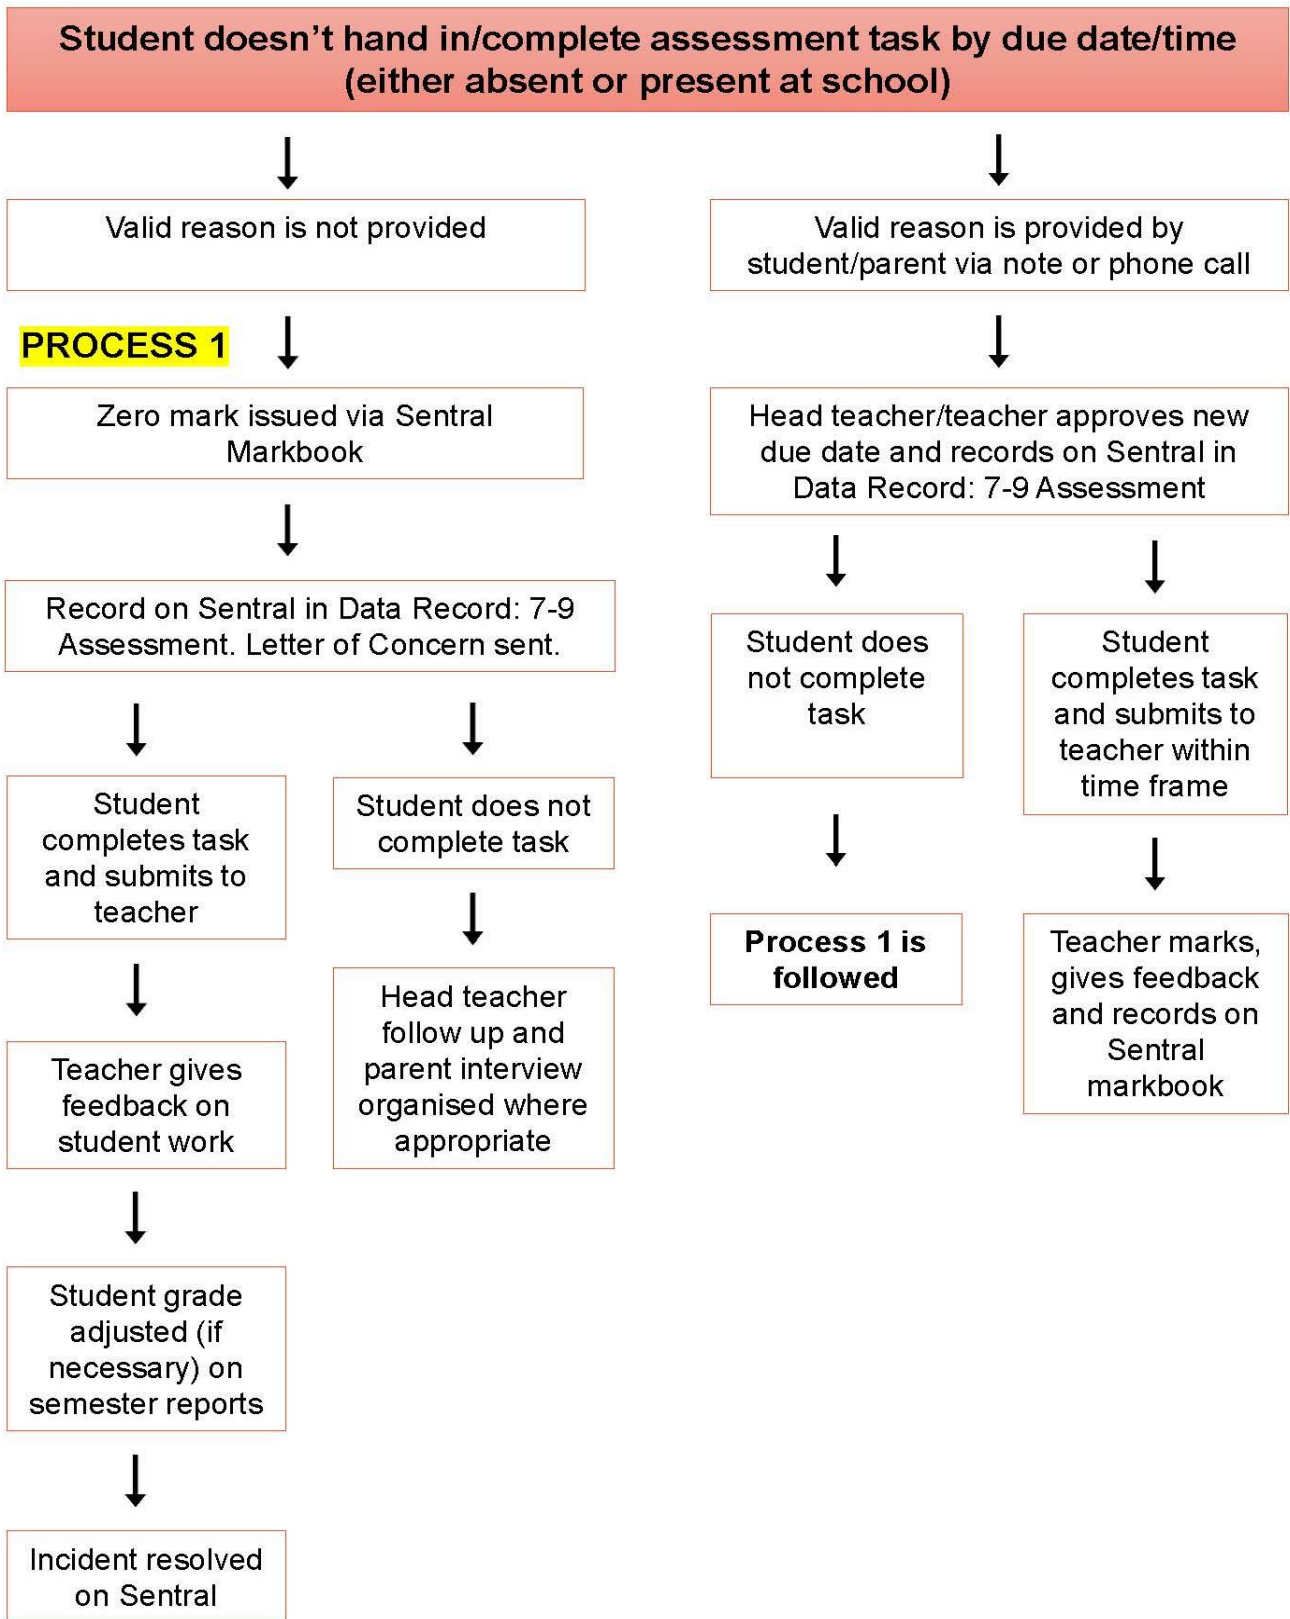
Student doesn’t hand in/complete assessment task by due date/time (either absent or present at school)

Valid reason is not provided

PROCESS 1

Zero mark issued via Sentral Markbook

Record on Sentral in Data Record: 7-9 Assessment. Letter of Concern sent.

Student completes task and submits to teacher

Teacher gives feedback on student work

Student grade adjusted (if necessary) on semester reports

Incident resolved on Sentral

Student does not complete task

Head teacher follow up and parent interview organised where appropriate

Valid reason is provided by student/parent via note or phone call

Head teacher/teacher approves new due date and records on Sentral in Data Record: 7-9 Assessment

Student does not complete task

Process 1 is followed

Student completes task and submits to teacher within time frame

Teacher marks, gives feedback and records on Sentral markbook